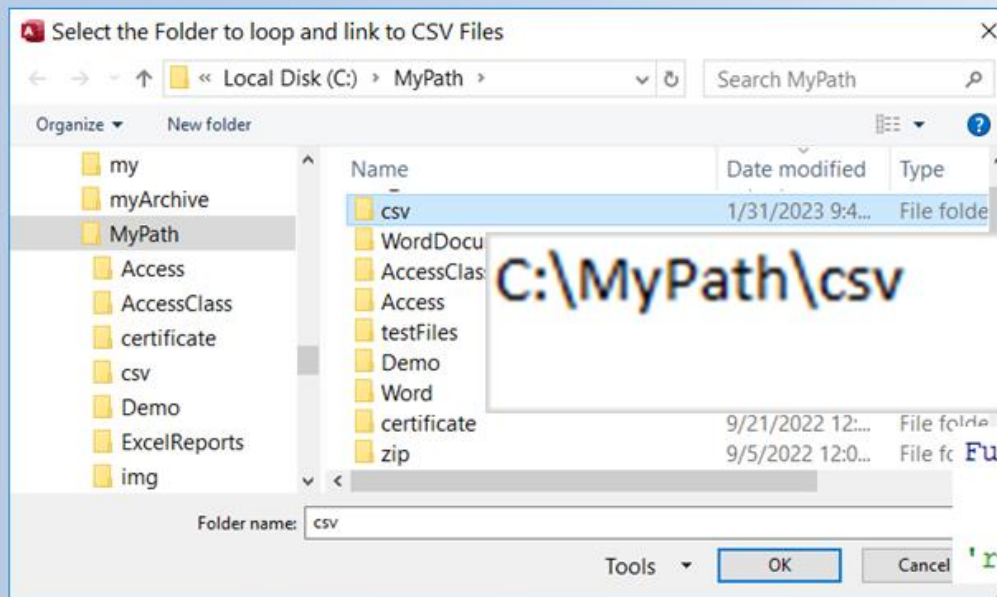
Select the Folder to loop and link to CSV Files

« Local Disk (C:) › MyPath ›

Search MyPath

Organize ▾ New folder

my
myArchive
MyPath
Access
AccessClass
certificate
csv
Demo
ExcelReports
img

| Name | Date modified | Type |
|---|---|---|
| csv | 1/31/2023 9:4... | File folde |
| WordDocu | | |
| AccessClas | | |
| Access | | |
| testFiles | | |
| Demo | | |
| Word | | |
| certificate | 9/21/2022 12:... | File folde |
| zip | 9/5/2022 12:0... | File fc |

C:\MyPath\csv

Fu

'r

Folder name: csv

Tools ▾ OK Cancel